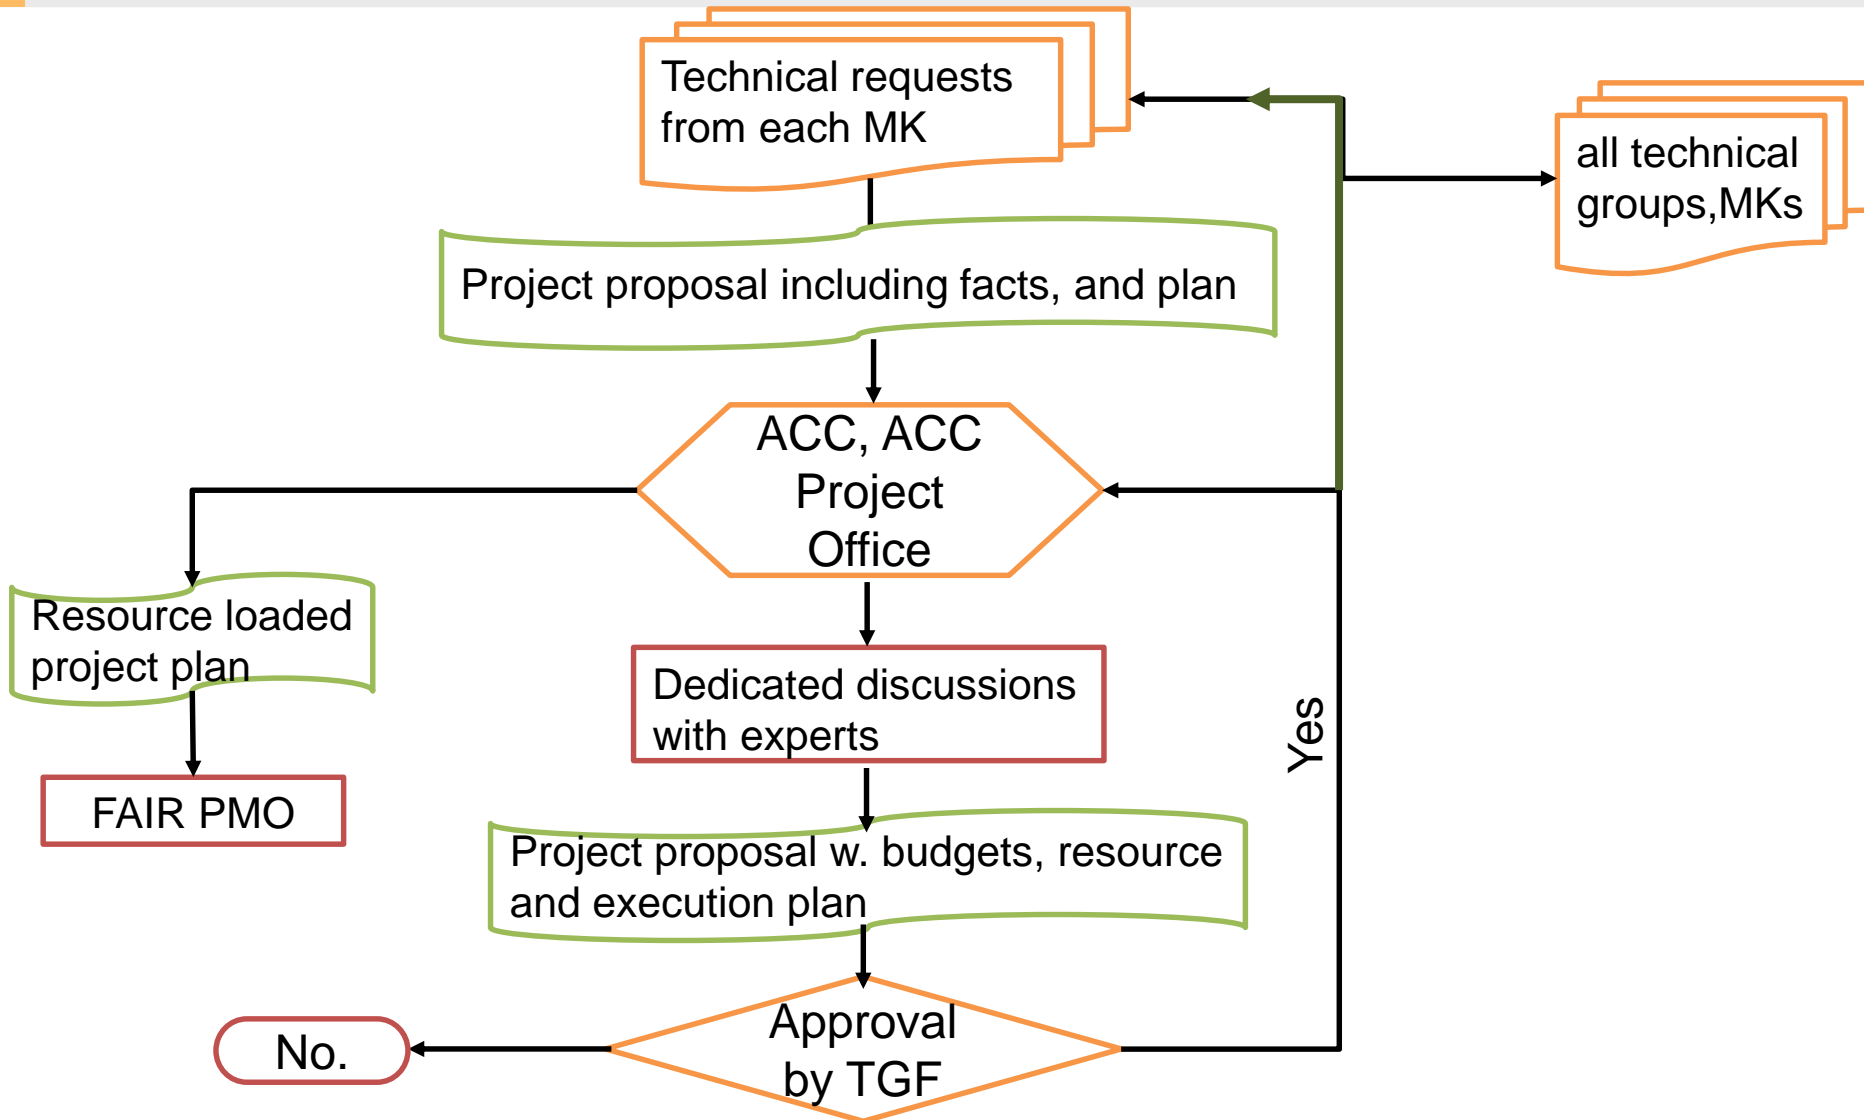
Technical requests from each MK

all technical groups,MKs

Project proposal including facts, and plan

ACC, ACC Project Office

Resource loaded project plan

FAIR PMO

Dedicated discussions with experts

Yes

Project proposal w. budgets, resource and execution plan

No.

Approval by TGF